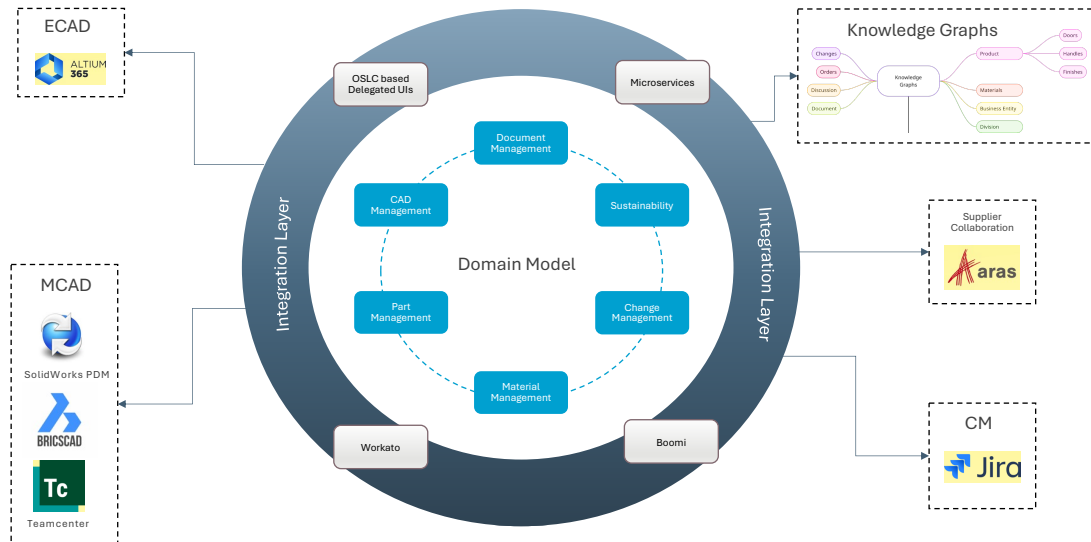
ECAD

ALTIUM 365

OSLC based Delegated UIs

Microservices

Knowledge Graphs

Changes
Orders
Discussion
Document
Knowledge Graphs
Product
Materials
Business Entity
Division
Doors
Handles
Finishes

Document Management

CAD Management

Sustainability

Integration Layer

Integration Layer

Domain Model

Supplier Collaboration

Aras

MCAD

Part Management

Change Management

SolidWorks PDM

BRICSCAD

Material Management

Workato

Boomi

CM

Jira

Tc

Teamcenter